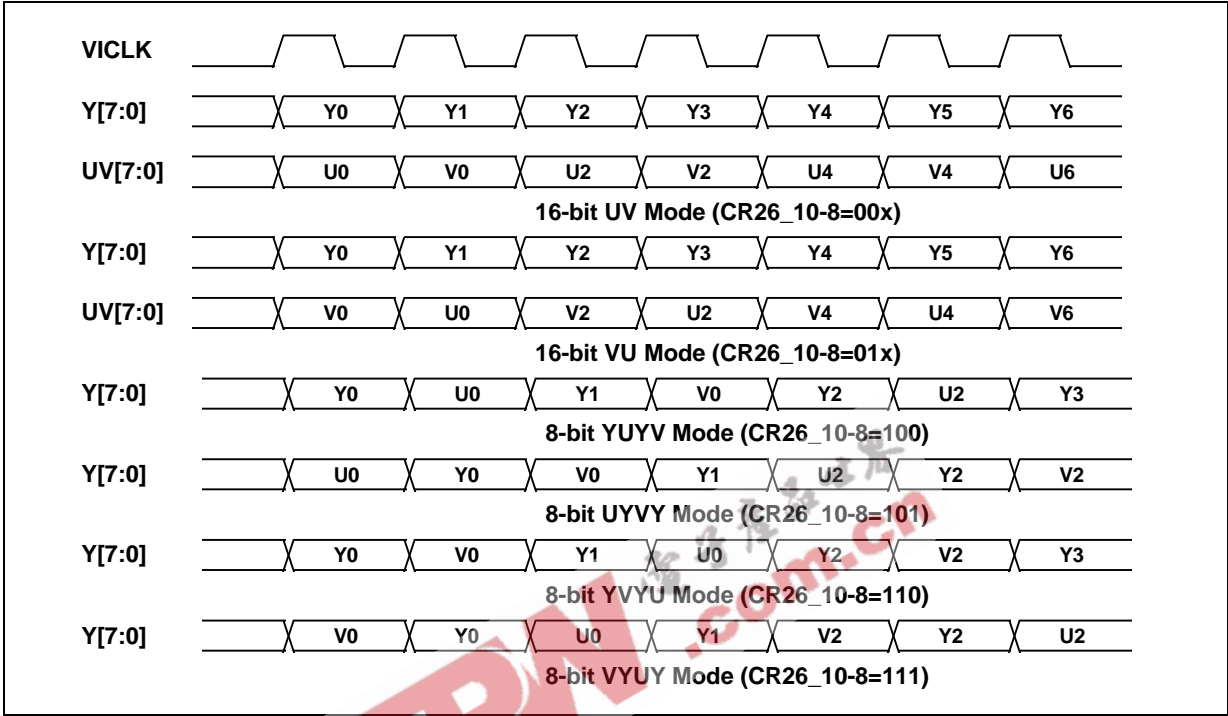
VICLK

Y[7:0] Y0 Y1 Y2 Y3 Y4 Y5 Y6

UV[7:0] U0 V0 U2 V2 U4 V4 U6

16-bit UV Mode (CR26_10-8=00x)

Y[7:0] Y0 Y1 Y2 Y3 Y4 Y5 Y6

UV[7:0] V0 U0 V2 U2 V4 U4 V6

16-bit VU Mode (CR26_10-8=01x)

Y[7:0] Y0 U0 Y1 V0 Y2 U2 Y3

8-bit YUYV Mode (CR26_10-8=100)

Y[7:0] U0 Y0 V0 Y1 U2 Y2 V2

8-bit UYVY Mode (CR26_10-8=101)

Y[7:0] Y0 V0 Y1 U0 Y2 V2 Y3

8-bit YVYU Mode (CR26_10-8=110)

Y[7:0] V0 Y0 U0 Y1 V2 Y2 U2

8-bit VYUY Mode (CR26_10-8=111)

EDN .com.cn